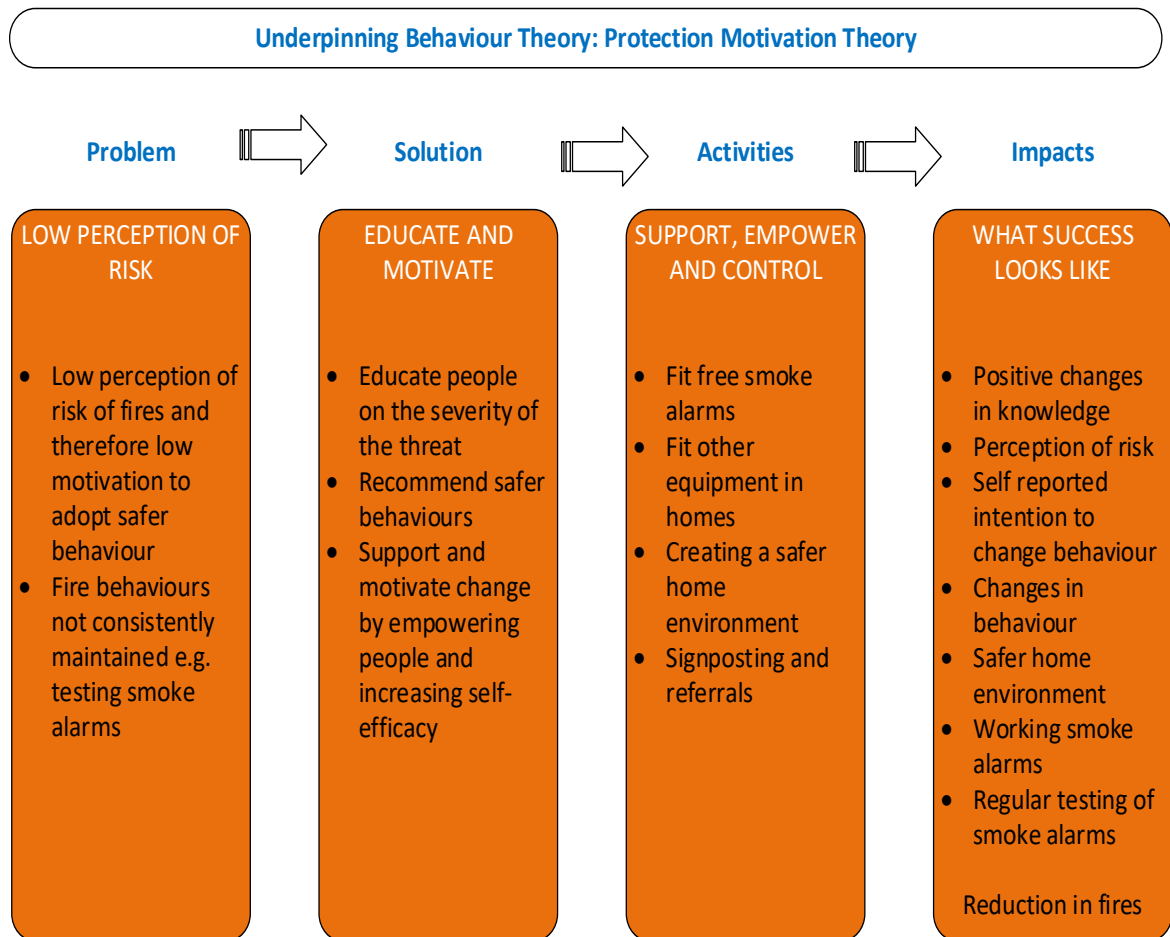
Underpinning Behaviour Theory: Protection Motivation Theory

Problem

Solution

Activities

Impacts

LOW PERCEPTION OF RISK

• Low perception of risk of fires and therefore low motivation to adopt safer behaviour
• Fire behaviours not consistently maintained e.g. testing smoke alarms

EDUCATE AND MOTIVATE

• Educate people on the severity of the threat
• Recommend safer behaviours
• Support and motivate change by empowering people and increasing self-efficacy

SUPPORT, EMPOWER AND CONTROL

• Fit free smoke alarms
• Fit other equipment in homes
• Creating a safer home environment
• Signposting and referrals

WHAT SUCCESS LOOKS LIKE

• Positive changes in knowledge
• Perception of risk
• Self reported intention to change behaviour
• Changes in behaviour
• Safer home environment
• Working smoke alarms
• Regular testing of smoke alarms

Reduction in fires